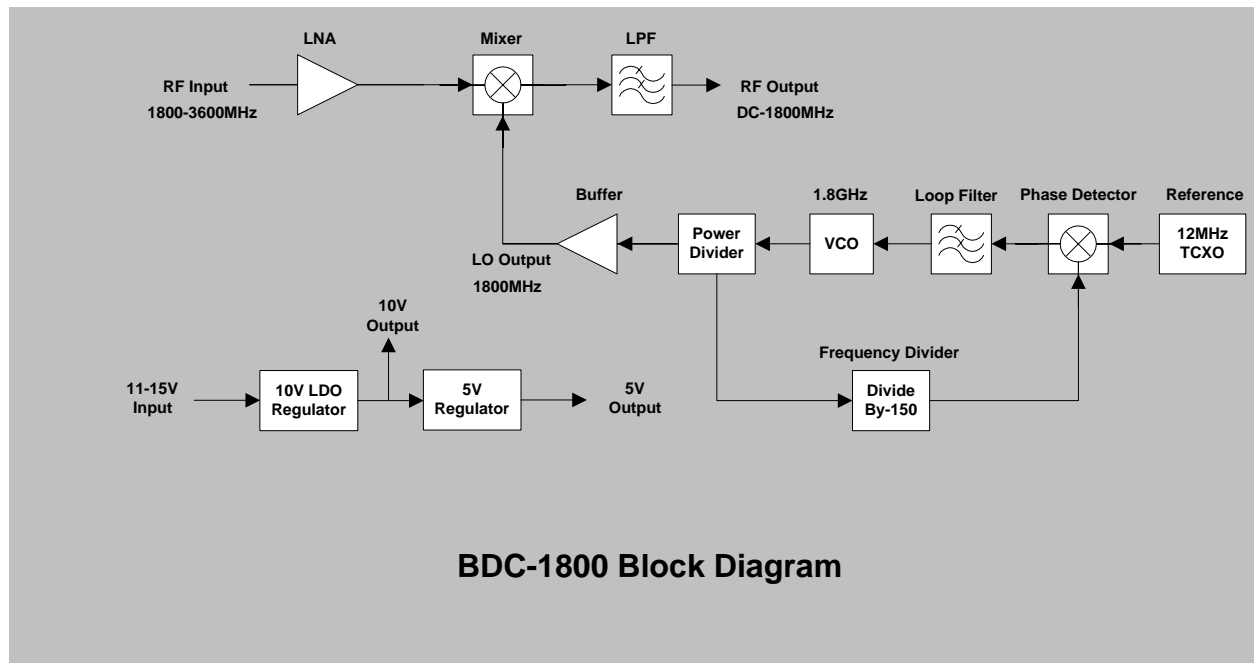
LNA

Mixer

LPF

RF Input
1800-3600MHz

RF Output
DC-1800MHz

Buffer

1.8GHz

Loop Filter

Phase Detector

Reference

Power Divider

VCO

12MHz TCXO

LO Output
1800MHz

10V
Output

Frequency Divider

11-15V
Input

10V LDO Regulator

5V Regulator

5V
Output

Divide By-150

BDC-1800 Block Diagram